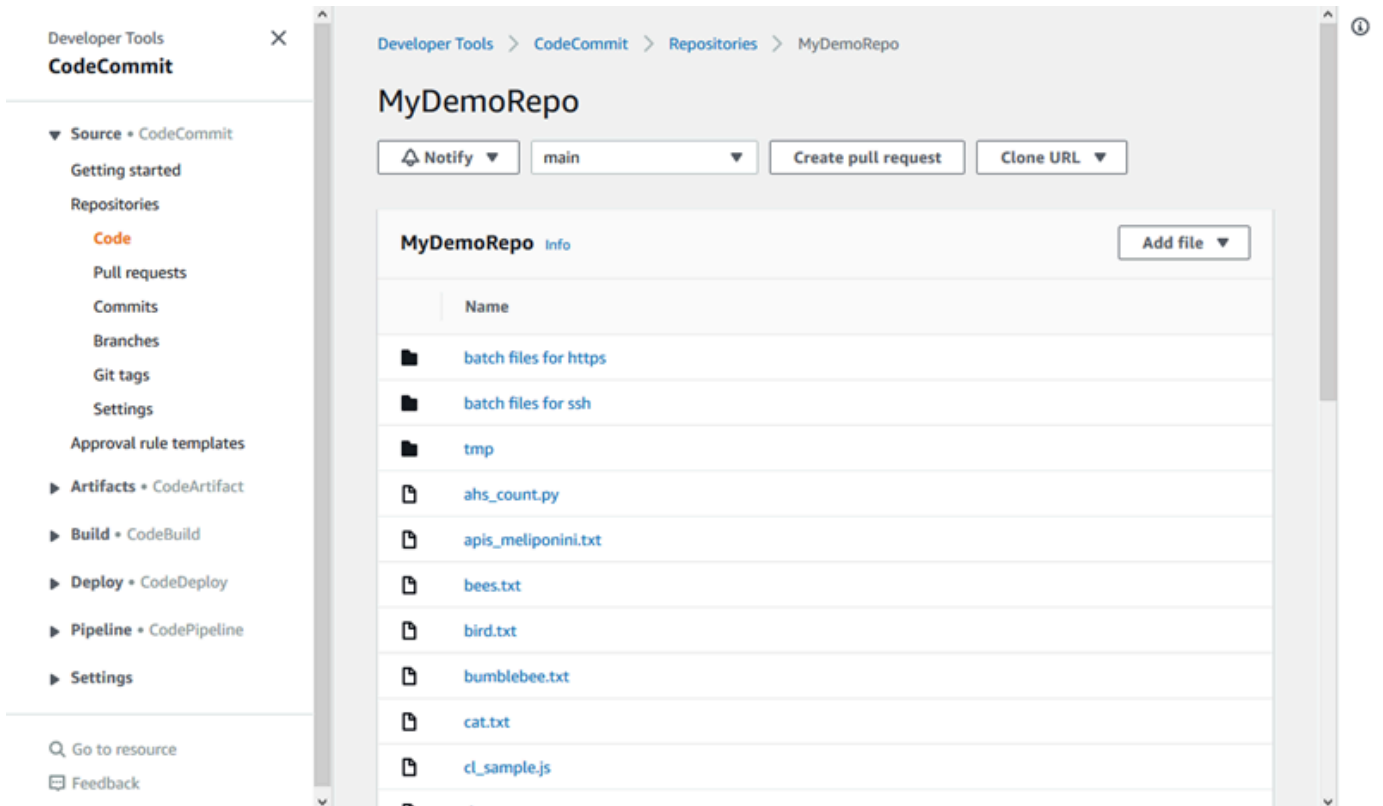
Developer Tools
CodeCommit

Source • CodeCommit
Getting started
Repositories
Code
Pull requests
Commits
Branches
Git tags
Settings
Approval rule templates
Artifacts • CodeArtifact
Build • CodeBuild
Deploy • CodeDeploy
Pipeline • CodePipeline
Settings

Go to resource
Feedback

Developer Tools > CodeCommit > Repositories > MyDemoRepo

MyDemoRepo

Notify | main | Create pull request | Clone URL

MyDemoRepo Info

Add file

| Name |
|---|
| batch files for https |
| batch files for ssh |
| tmp |
| ahs_count.py |
| apis_meliponini.txt |
| bees.txt |
| bird.txt |
| bumblebee.txt |
| cat.txt |
| cl_sample.js |